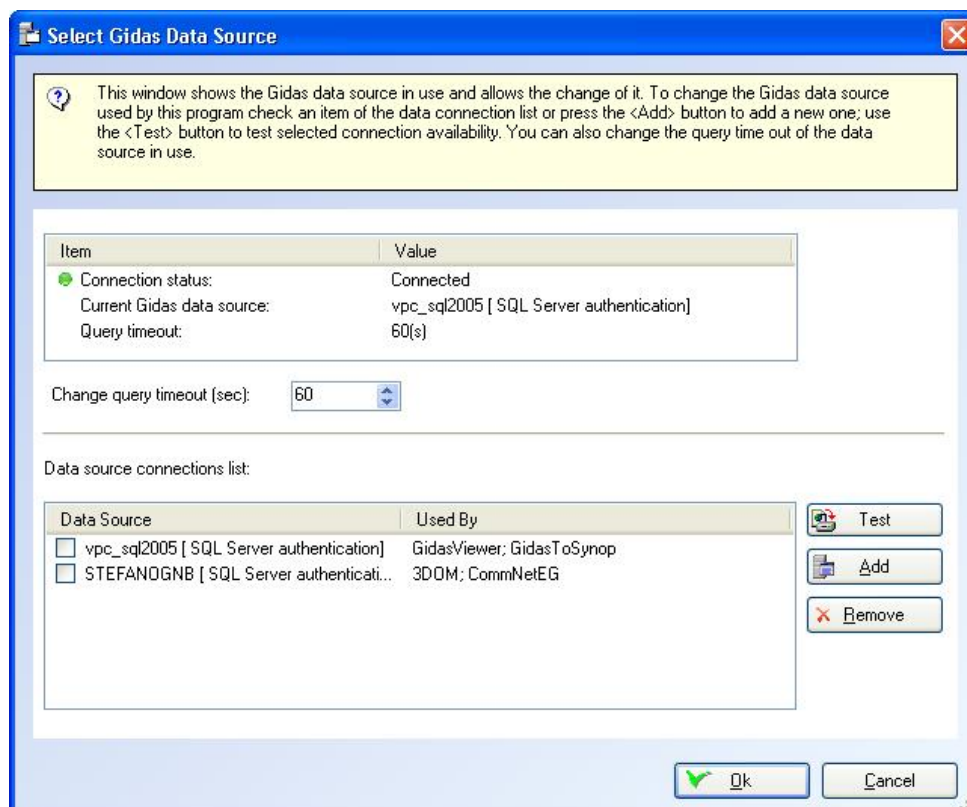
Select Gidas Data Source

This window shows the Gidas data source in use and allows the change of it. To change the Gidas data source used by this program check an item of the data connection list or press the <Add> button to add a new one; use the <Test> button to test selected connection availability. You can also change the query time out of the data source in use.

| Item | Value |
|---|---|
| Connection status: | Connected |
| Current Gidas data source: | vpc_sql2005 [ SQL Server authentication] |
| Query timeout: | 60(s) |

Change query timeout (sec): 60

Data source connections list:

| Data Source | Used By |
|---|---|
| vpc_sql2005 [ SQL Server authentication] | GidasViewer; GidasToSynop |
| STEFANOGNB [ SQL Server authenticati... | 3DOM; CommNetEG |

Test
Add
Remove

Ok
Cancel